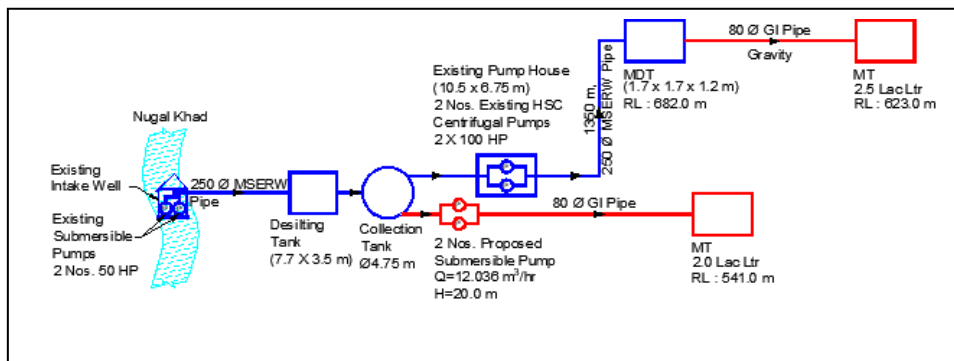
Nugal Khad

Existing Intake Well

Existing Submersible Pumps 2 Nos. 50 HP

250 Ø MSERW Pipe

Desilting Tank (7.7 X 3.5 m)

Collection Tank Ø4.75 m

Existing Pump House (10.5 x 6.75 m) 2 Nos. Existing HSC Centrifugal Pumps 2 X 100 HP

1350 m 250 Ø MSERW Pipe

MDT (1.7 x 1.7 x 1.2 m) RL : 682.0 m

80 Ø GI Pipe

Gravity

MT 2.5 Lac Ltr RL : 623.0 m

2 Nos. Proposed Submersible Pump $Q=12.036\ m^3/hr$ H=20.0 m

80 Ø GI Pipe

MT 2.0 Lac Ltr RL : 541.0 m